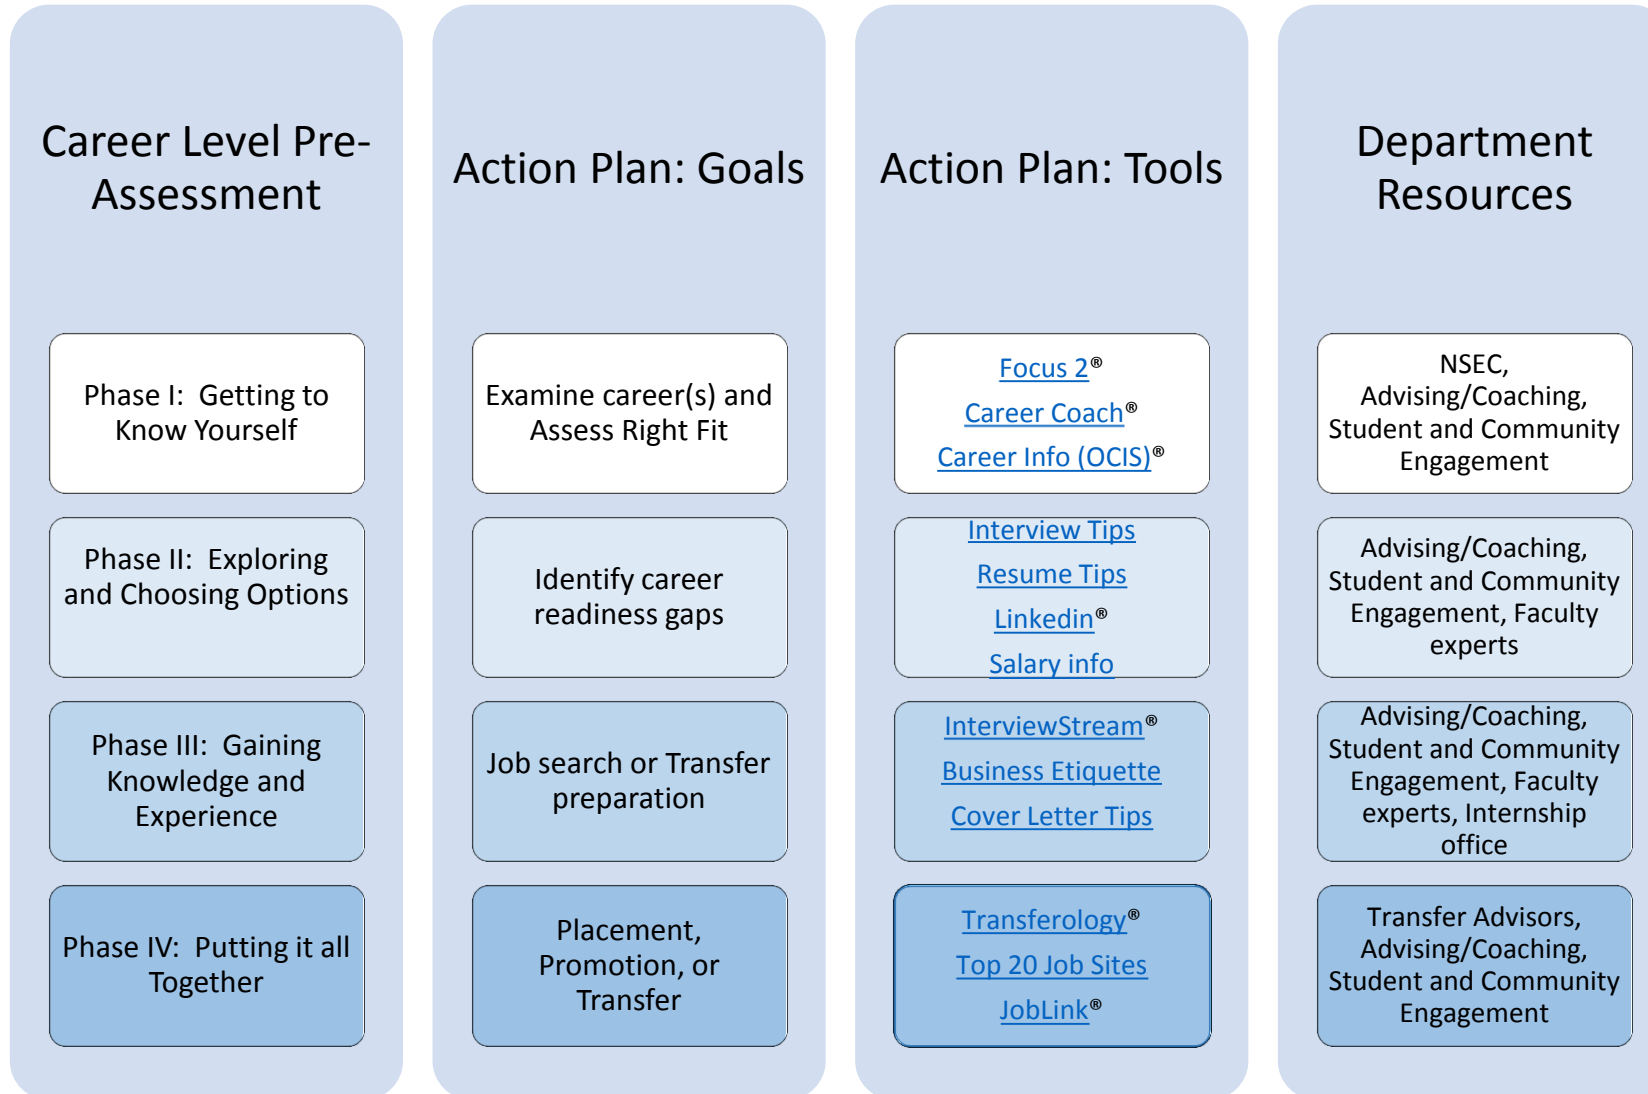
Career Level Pre-Assessment

Phase I: Getting to Know Yourself

Phase II: Exploring and Choosing Options

Phase III: Gaining Knowledge and Experience

Phase IV: Putting it all Together

Action Plan: Goals

Examine career(s) and Assess Right Fit

Identify career readiness gaps

Job search or Transfer preparation

Placement, Promotion, or Transfer

Action Plan: Tools

Focus 2®
Career Coach®
Career Info (OCIS)®

Interview Tips
Resume Tips
Linkedin®
Salary info

InterviewStream®
Business Etiquette
Cover Letter Tips

Transferology®
Top 20 Job Sites
JobLink®

Department Resources

NSEC, Advising/Coaching, Student and Community Engagement

Advising/Coaching, Student and Community Engagement, Faculty experts

Advising/Coaching, Student and Community Engagement, Faculty experts, Internship office

Transfer Advisors, Advising/Coaching, Student and Community Engagement